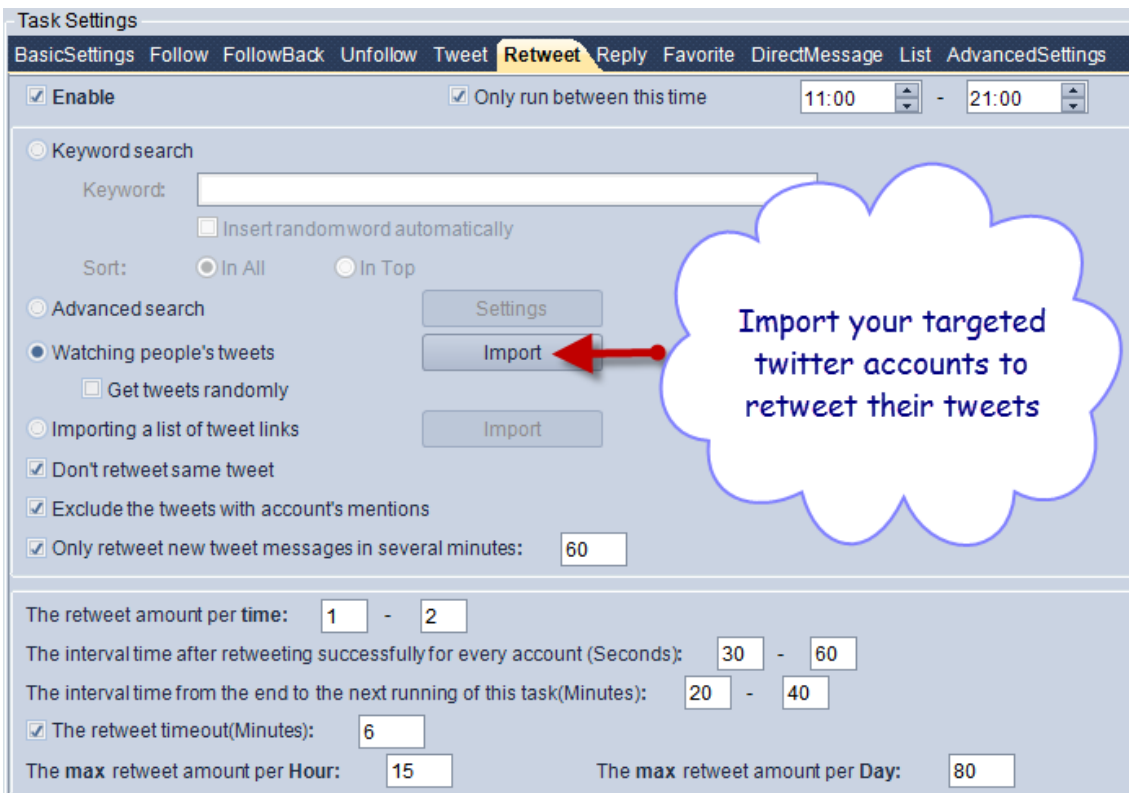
Task Settings

BasicSettings Follow FollowBack Unfollow Tweet Retweet Reply Favorite DirectMessage List AdvancedSettings

Enable

Only run between this time 11:00 - 21:00

Keyword search

Keyword:

Insert random word automatically

Sort: In All In Top

Advanced search Settings

Watching people's tweets Import

Get tweets randomly

Importing a list of tweet links Import

Don't retweet same tweet

Exclude the tweets with account's mentions

Only retweet new tweet messages in several minutes: 60

Import your targeted twitter accounts to retweet their tweets

The retweet amount per time: 1 - 2

The interval time after retweeting successfully for every account (Seconds): 30 - 60

The interval time from the end to the next running of this task(Minutes): 20 - 40

The retweet timeout(Minutes): 6

The max retweet amount per Hour: 15

The max retweet amount per Day: 80